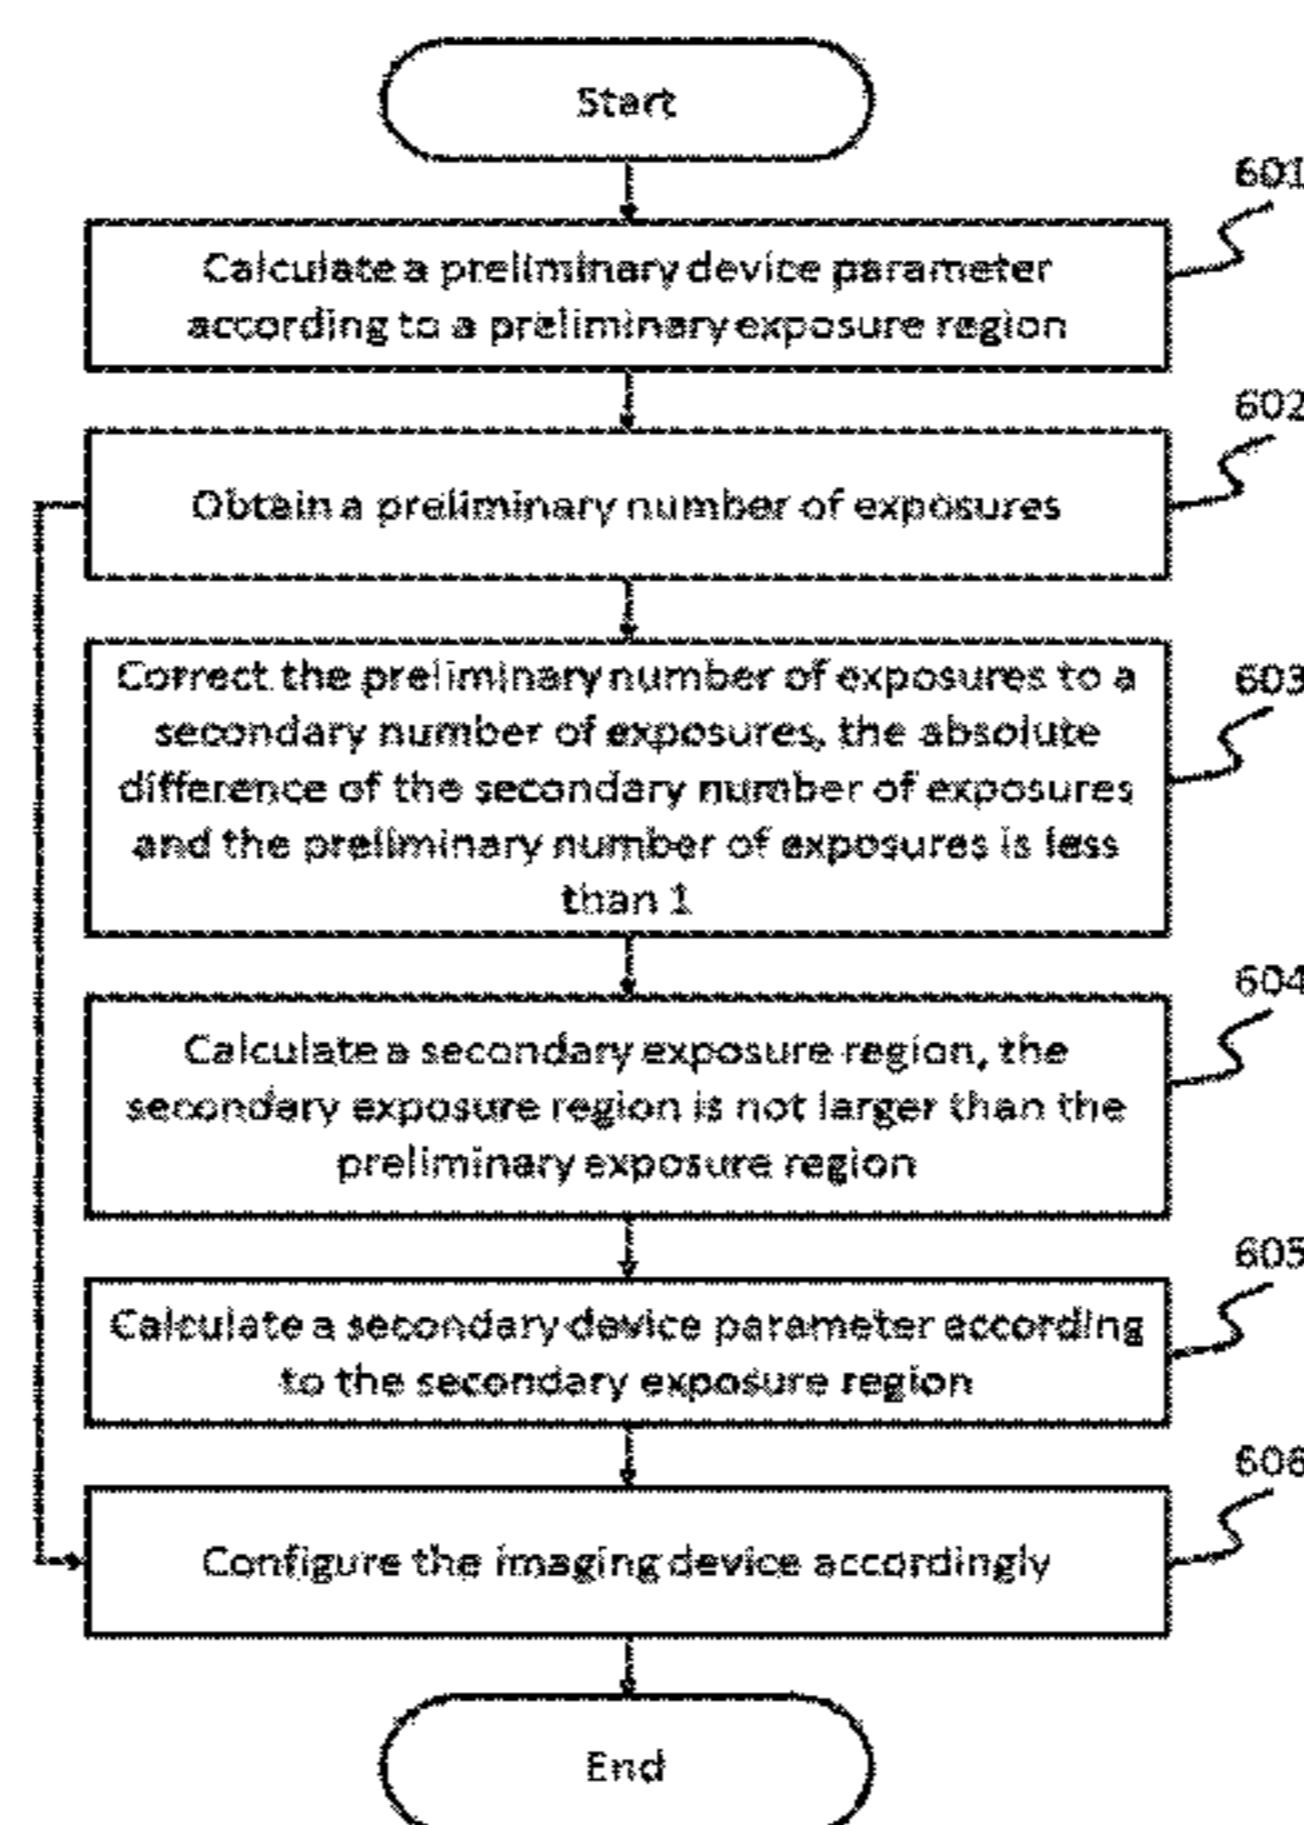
Start

601

Calculate a preliminary device parameter according to a preliminary exposure region

602

Obtain a preliminary number of exposures

603

Correct the preliminary number of exposures to a secondary number of exposures, the absolute difference of the secondary number of exposures and the preliminary number of exposures is less than 1

604

Calculate a secondary exposure region, the secondary exposure region is not larger than the preliminary exposure region

605

Calculate a secondary device parameter according to the secondary exposure region

606

Configure the imaging device accordingly

End